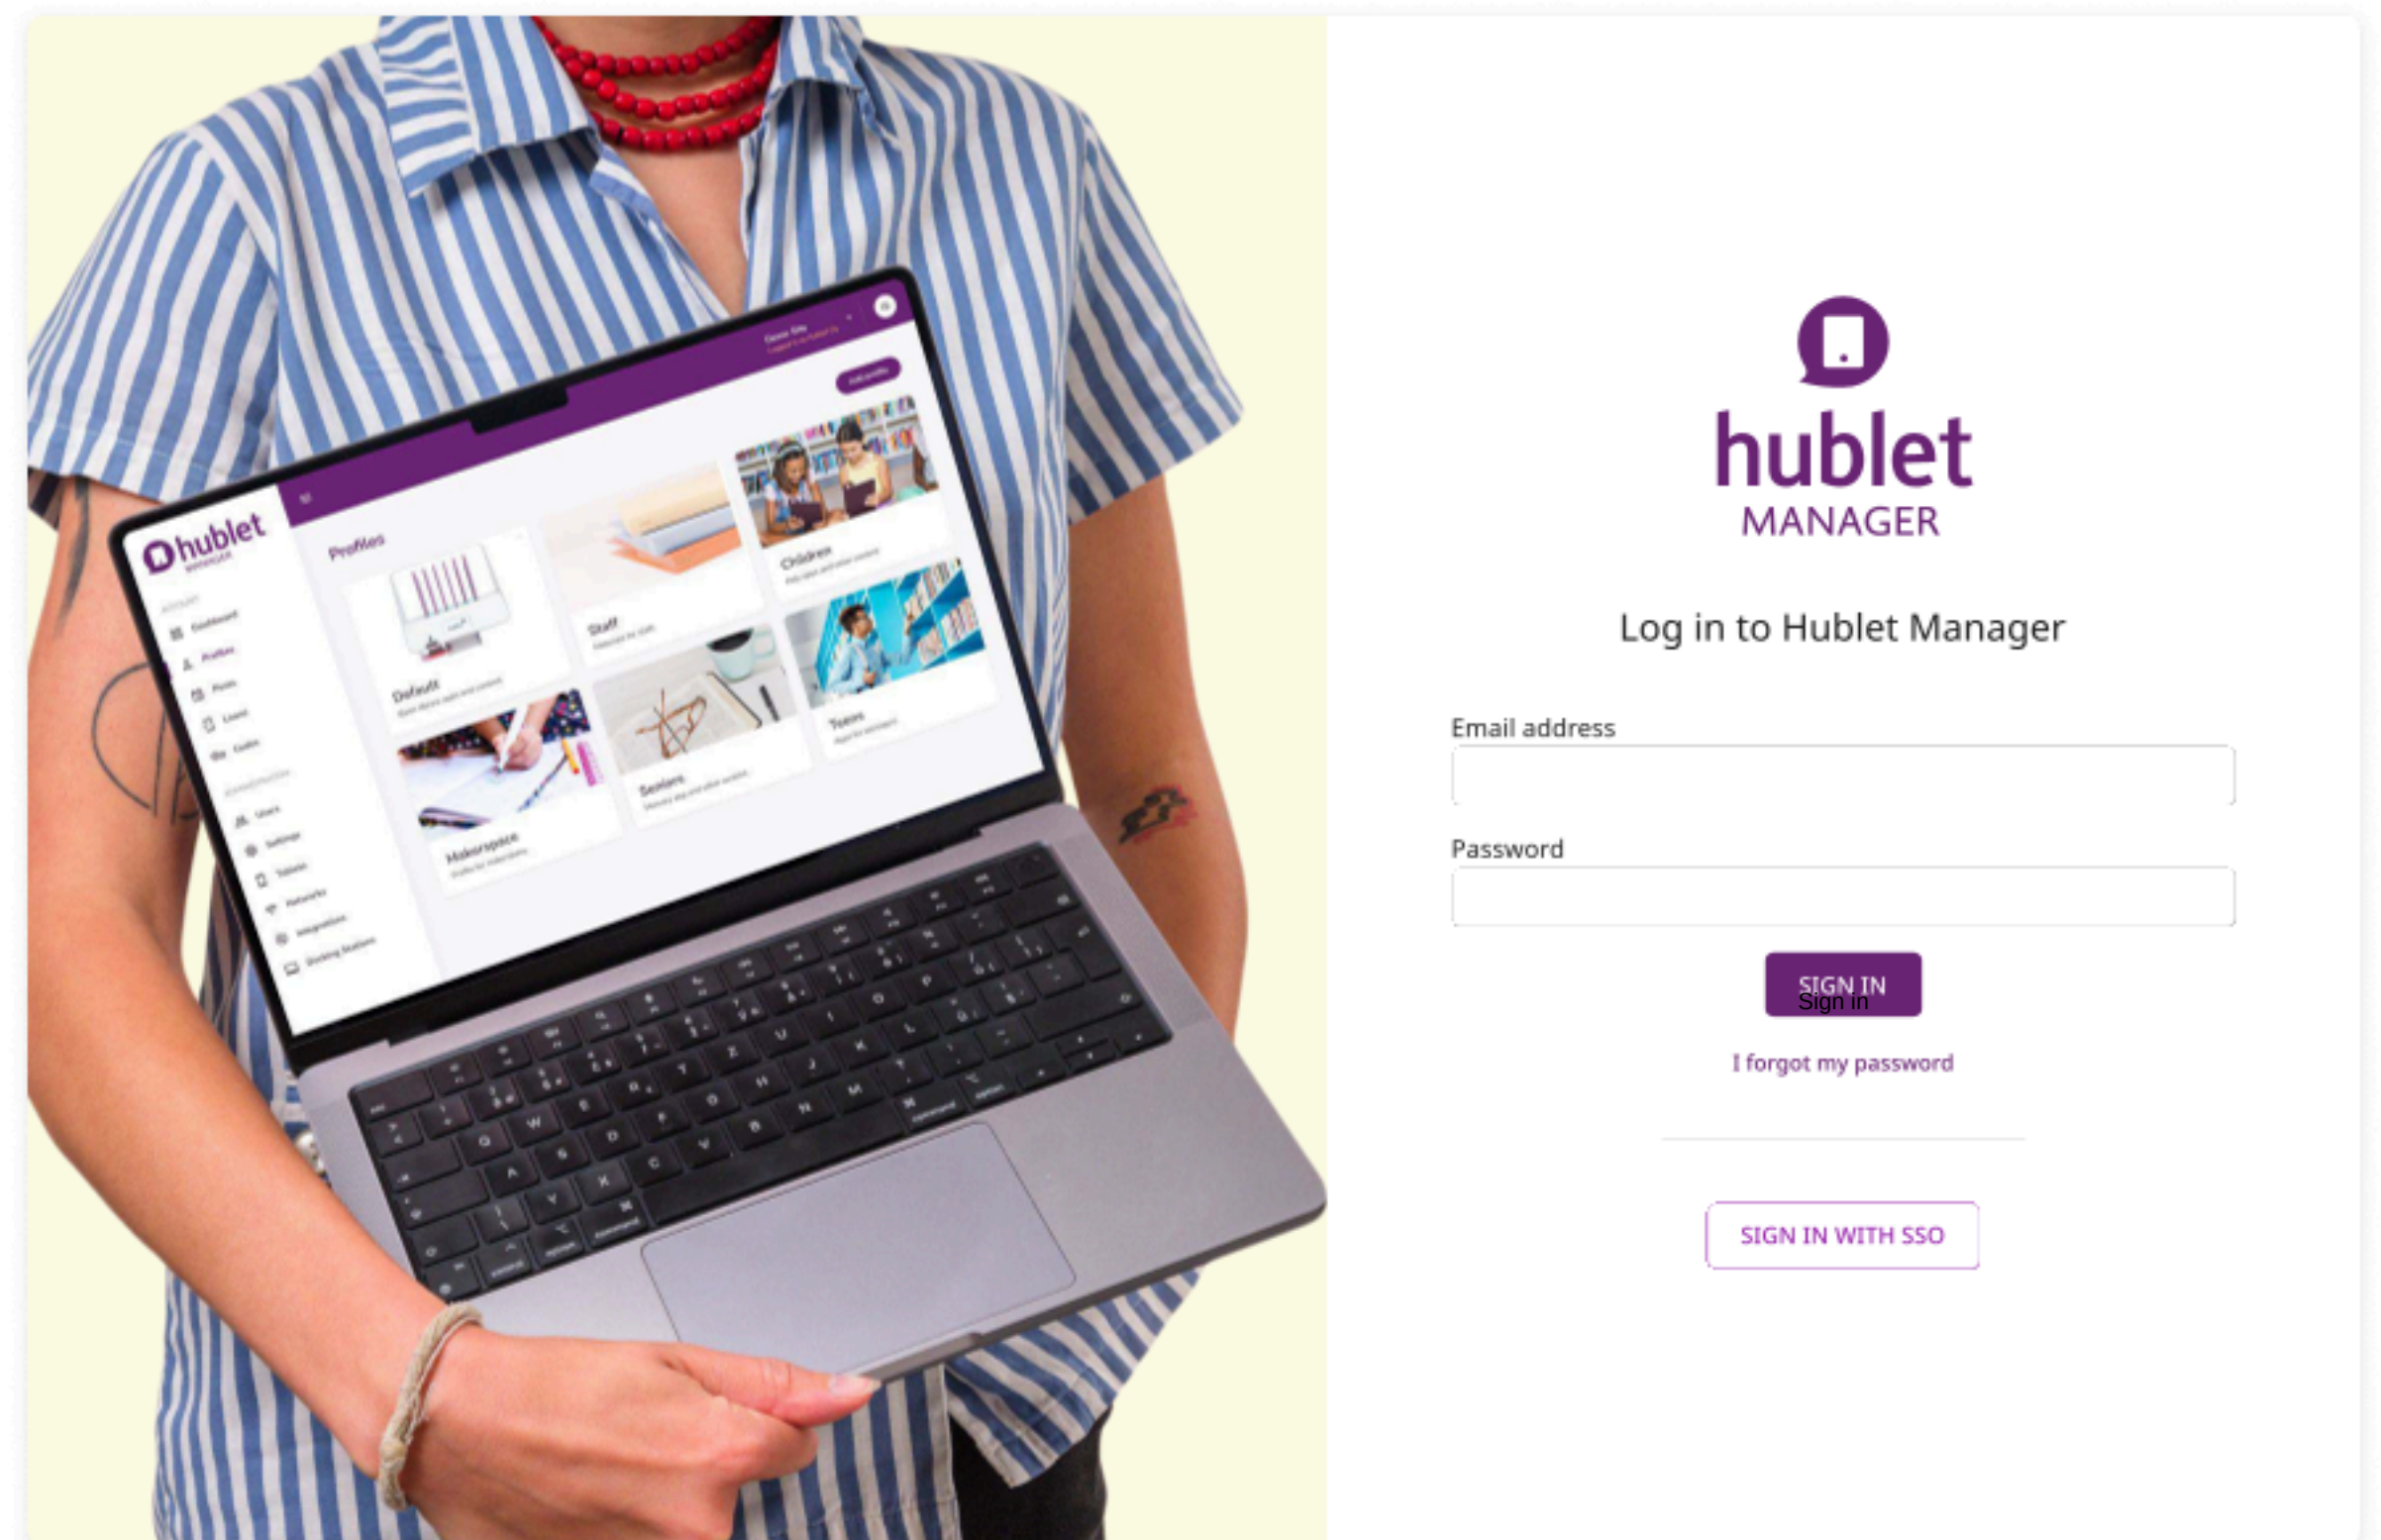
hublet
MANAGER

Profiles

Dashboard
Profiles
Users
Settings
Tablets
Networks
Integrations
Docking Stations

Default

Staff

Children

Makerspace

Seniors

Teens

hublet
MANAGER

Log in to Hublet Manager

Email address

Password

SIGN IN
Sign in

I forgot my password

SIGN IN WITH SSO